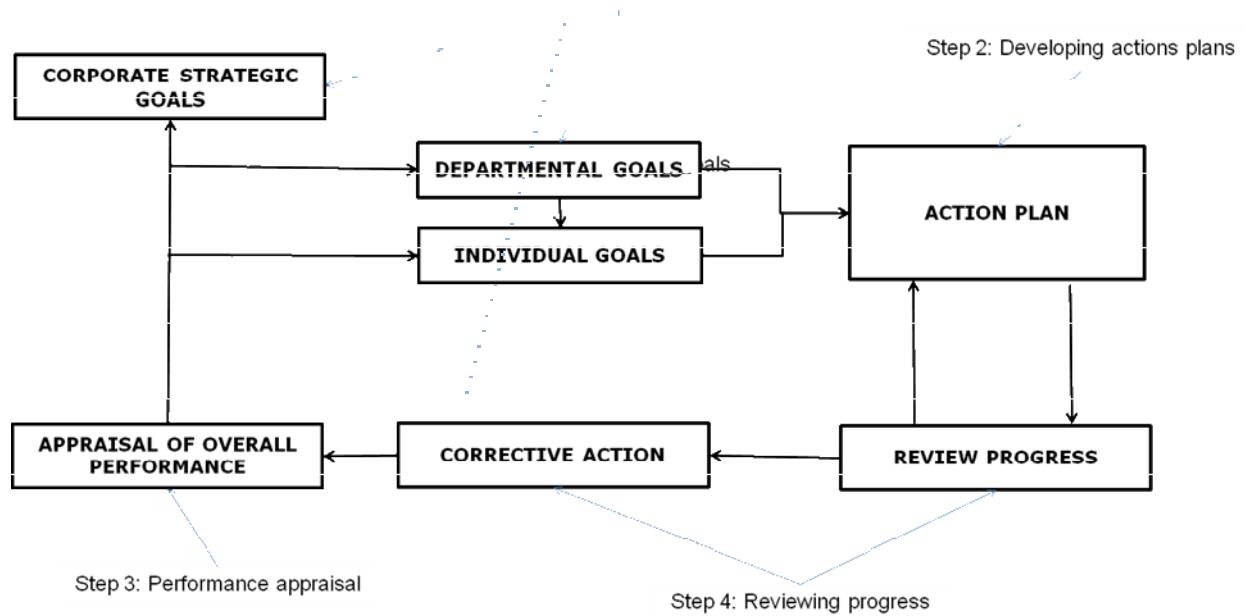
Step 2: Developing actions plans

CORPORATE STRATEGIC GOALS

DEPARTMENTAL GOALS

als

INDIVIDUAL GOALS

ACTION PLAN

APPRAISAL OF OVERALL PERFORMANCE

CORRECTIVE ACTION

REVIEW PROGRESS

Step 3: Performance appraisal

Step 4: Reviewing progress